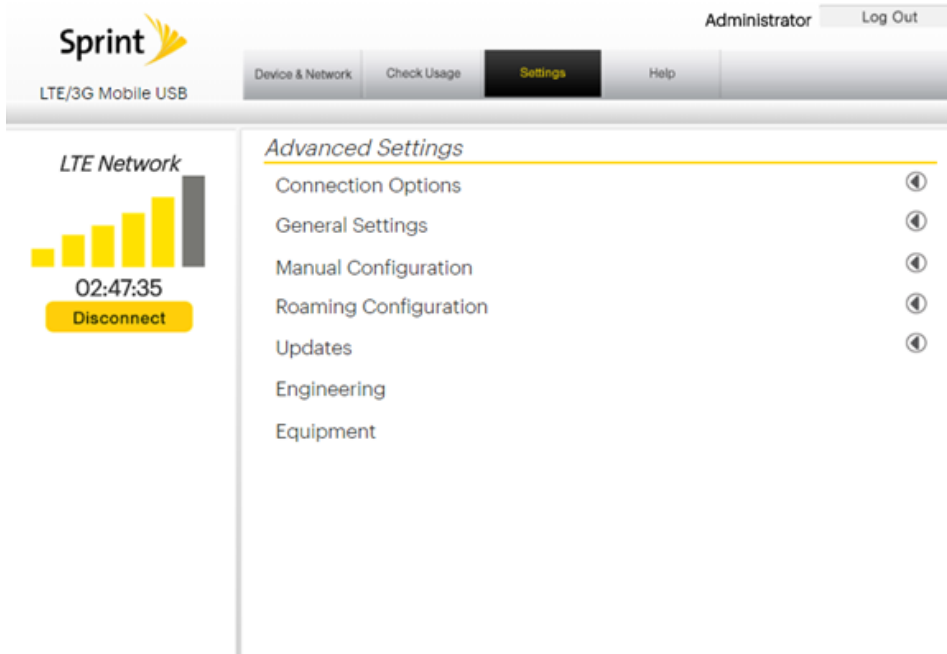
Sprint

LTE/3G Mobile USB

Administrator Log Out

Device & Network | Check Usage | Settings | Help

LTE Network

02:47:35

Disconnect

Advanced Settings

Connection Options

General Settings

Manual Configuration

Roaming Configuration

Updates

Engineering

Equipment